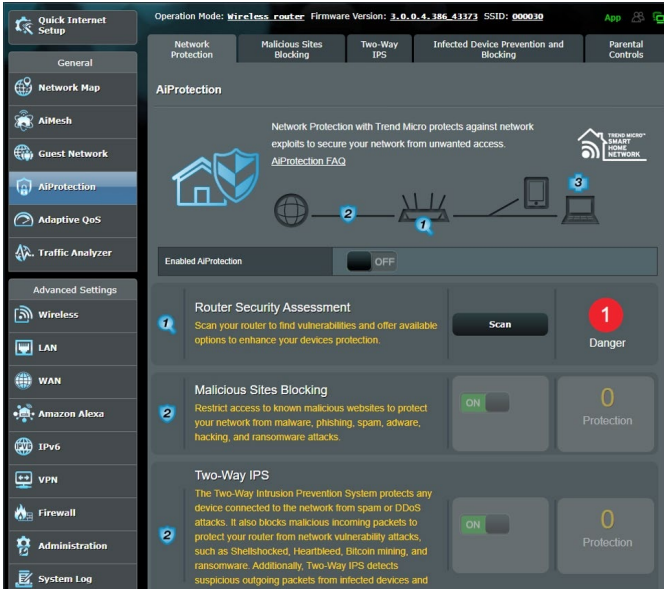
Quick Internet Setup

General

Network Map

AiMesh

Guest Network

AiProtection

Adaptive QoS

Traffic Analyzer

Advanced Settings

Wireless

LAN

WAN

Amazon Alexa

IPv6

VPN

Firewall

Administration

System Log

Operation Mode: Wireless router Firmware Version: 3.0.0.4.386_43373 SSID: 000030

App

Network Protection | Malicious Sites Blocking | Two-Way IPS | Infected Device Prevention and Blocking | Parental Controls

AiProtection

Network Protection with Trend Micro protects against network exploits to secure your network from unwanted access.

AiProtection FAQ

TREND MICRO™ SMART HOME NETWORK

2

1

3

Enabled AiProtection

OFF

1

Router Security Assessment

Scan your router to find vulnerabilities and offer available options to enhance your devices protection.

Scan

1

Danger

2

Malicious Sites Blocking

Restrict access to known malicious websites to protect your network from malware, phishing, spam, adware, hacking, and ransomware attacks.

ON

0

Protection

2

Two-Way IPS

The Two-Way Intrusion Prevention System protects any device connected to the network from spam or DDoS attacks. It also blocks malicious incoming packets to protect your router from network vulnerability attacks, such as Shellshocked, Heartbleed, Bitcoin mining, and ransomware. Additionally, Two-Way IPS detects suspicious outgoing packets from infected devices and

ON

0

Protection